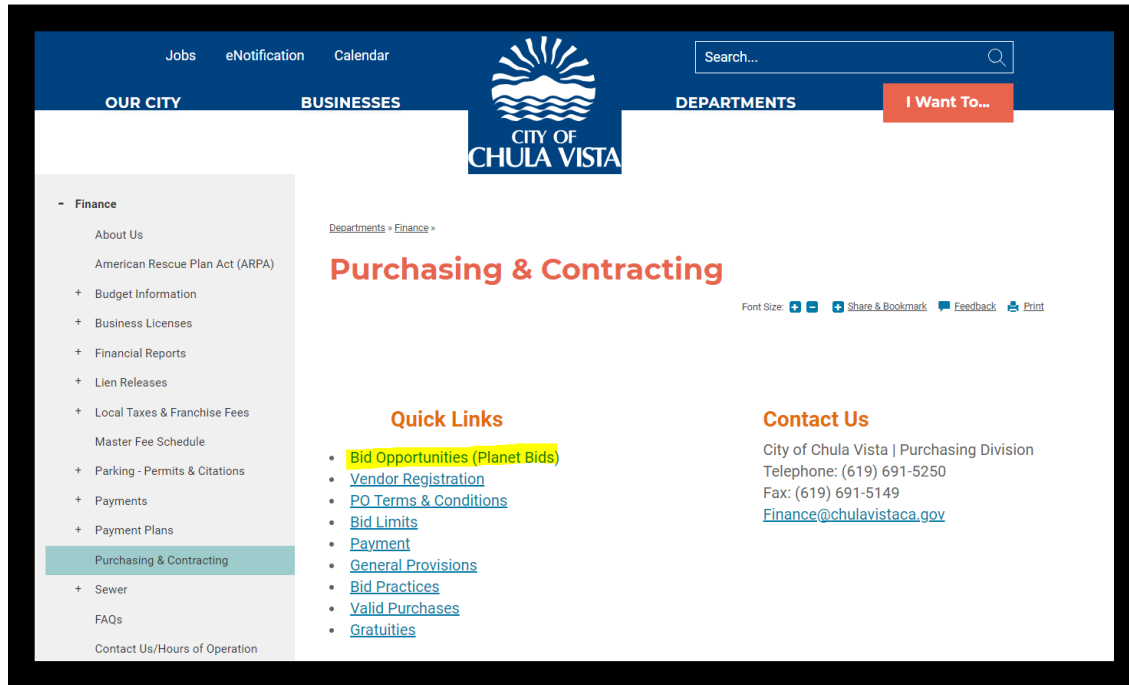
Jobs eNotification Calendar

Search...

OUR CITY BUSINESSES

CITY OF CHULA VISTA

DEPARTMENTS I Want To...

- Finance
About Us
American Rescue Plan Act (ARPA)
+ Budget Information
+ Business Licenses
+ Financial Reports
+ Lien Releases
+ Local Taxes & Franchise Fees
Master Fee Schedule
+ Parking - Permits & Citations
+ Payments
+ Payment Plans
Purchasing & Contracting
+ Sewer
FAQs
Contact Us/Hours of Operation

Departments » Finance »

Purchasing & Contracting

Font Size: + − Share & Bookmark Feedback Print

Quick Links

- Bid Opportunities (Planet Bids)
- Vendor Registration
- PO Terms & Conditions
- Bid Limits
- Payment
- General Provisions
- Bid Practices
- Valid Purchases
- Gratuities

Contact Us

City of Chula Vista | Purchasing Division
Telephone: (619) 691-5250
Fax: (619) 691-5149
Finance@chulavistaca.gov